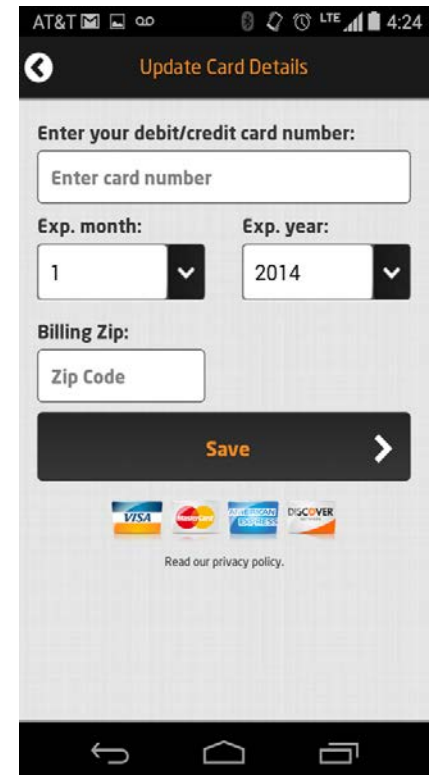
AT&T LTE 4:24

Update Card Details

Enter your debit/credit card number:

Enter card number

Exp. month:

1

Exp. year:

2014

Billing Zip:

Zip Code

Save

VISA MasterCard AMERICAN EXPRESS DISCOVER

Read our privacy policy.